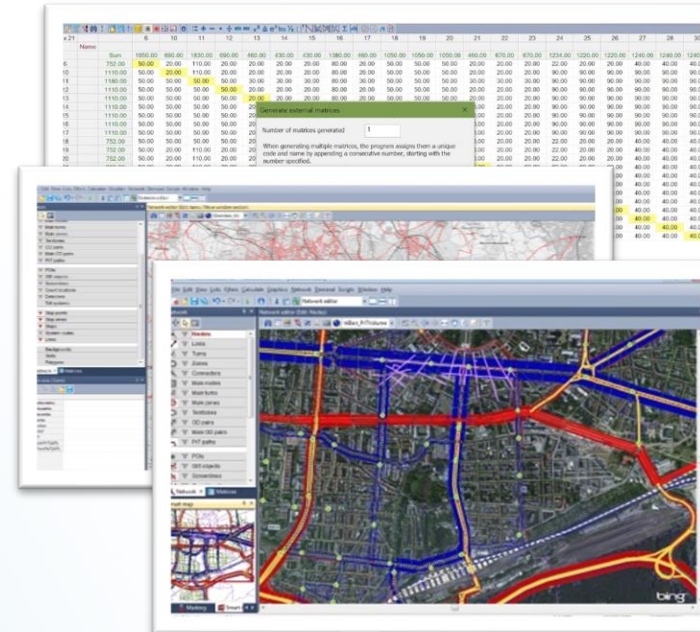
Generate external matrices

Number of matrices generated 1

When generating multiple matrices, the program assigns then a unique code and name by appending a consecutive number, starting with the number specified.

Name

Sum

Network editor

Nodes
Links
Turns
Zones
Connectors
Main nodes
Main turns
Main zones
Territories
OD pairs
Main OD pairs
PrT paths
POIs
GIS objects
Screenlines

Network
Matrices

Network editor (Edit: Nodes)

bing